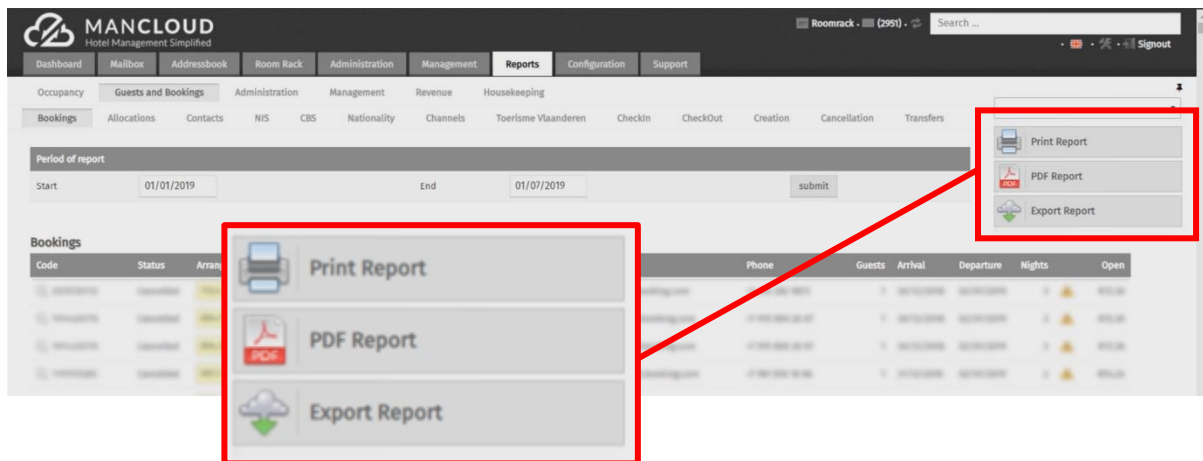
MANCLOUD
Hotel Management Simplified

Roomrack - (2951)
Search ...
Signout

Dashboard | Mailbox | Addressbook | Room Rack | Administration | Management | Reports | Configuration | Support

Occupancy | Guests and Bookings | Administration | Management | Revenue | Housekeeping

Bookings | Allocations | Contacts | NIS | CBS | Nationality | Channels | Toerisme Vlaanderen | CheckIn | CheckOut | Creation | Cancellation | Transfers

Print Report
PDF Report
Export Report

Period of report
Start 01/01/2019 End 01/07/2019 submit

Bookings

| Code | Status | Arrang | Phone | Guests | Arrival | Departure | Nights | Open |
|---|---|---|---|---|---|---|---|---|
| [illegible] | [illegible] | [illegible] | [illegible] | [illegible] | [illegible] | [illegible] | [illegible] | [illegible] |
| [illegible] | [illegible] | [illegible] | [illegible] | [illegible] | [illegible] | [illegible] | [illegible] | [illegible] |
| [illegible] | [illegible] | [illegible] | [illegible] | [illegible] | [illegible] | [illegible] | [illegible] | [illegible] |
| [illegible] | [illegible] | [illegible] | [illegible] | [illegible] | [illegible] | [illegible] | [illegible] | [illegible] |

Print Report
PDF
PDF Report
Export Report